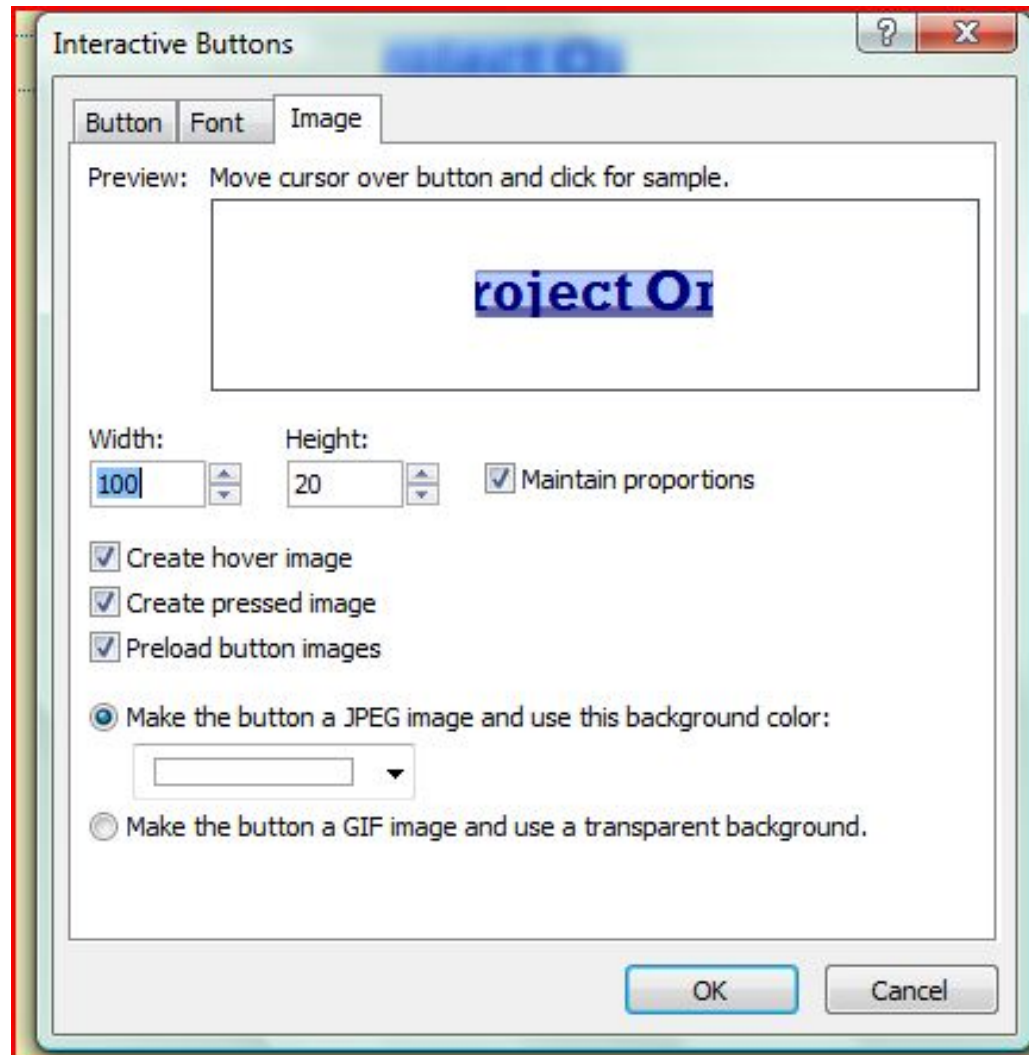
Interactive Buttons

?

X

Button

Font

Image

Preview: Move cursor over button and click for sample.

roject Or

Width:

100

Height:

20

Maintain proportions

Create hover image

Create pressed image

Preload button images

Make the button a JPEG image and use this background color:

Make the button a GIF image and use a transparent background.

OK

Cancel